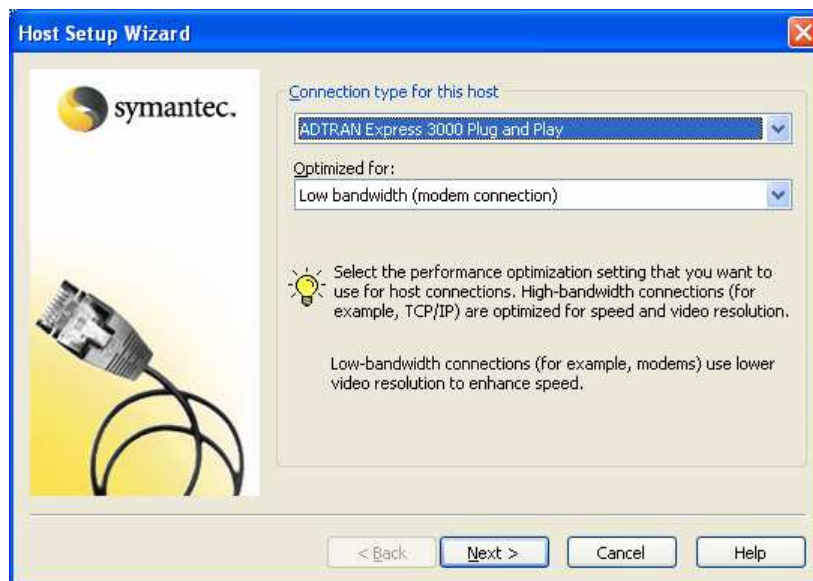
Host Setup Wizard

symantec.

Connection type for this host

ADTRAN Express 3000 Plug and Play

Optimized for:

Low bandwidth (modem connection)

Select the performance optimization setting that you want to use for host connections. High-bandwidth connections (for example, TCP/IP) are optimized for speed and video resolution.

Low-bandwidth connections (for example, modems) use lower video resolution to enhance speed.

< Back

Next >

Cancel

Help